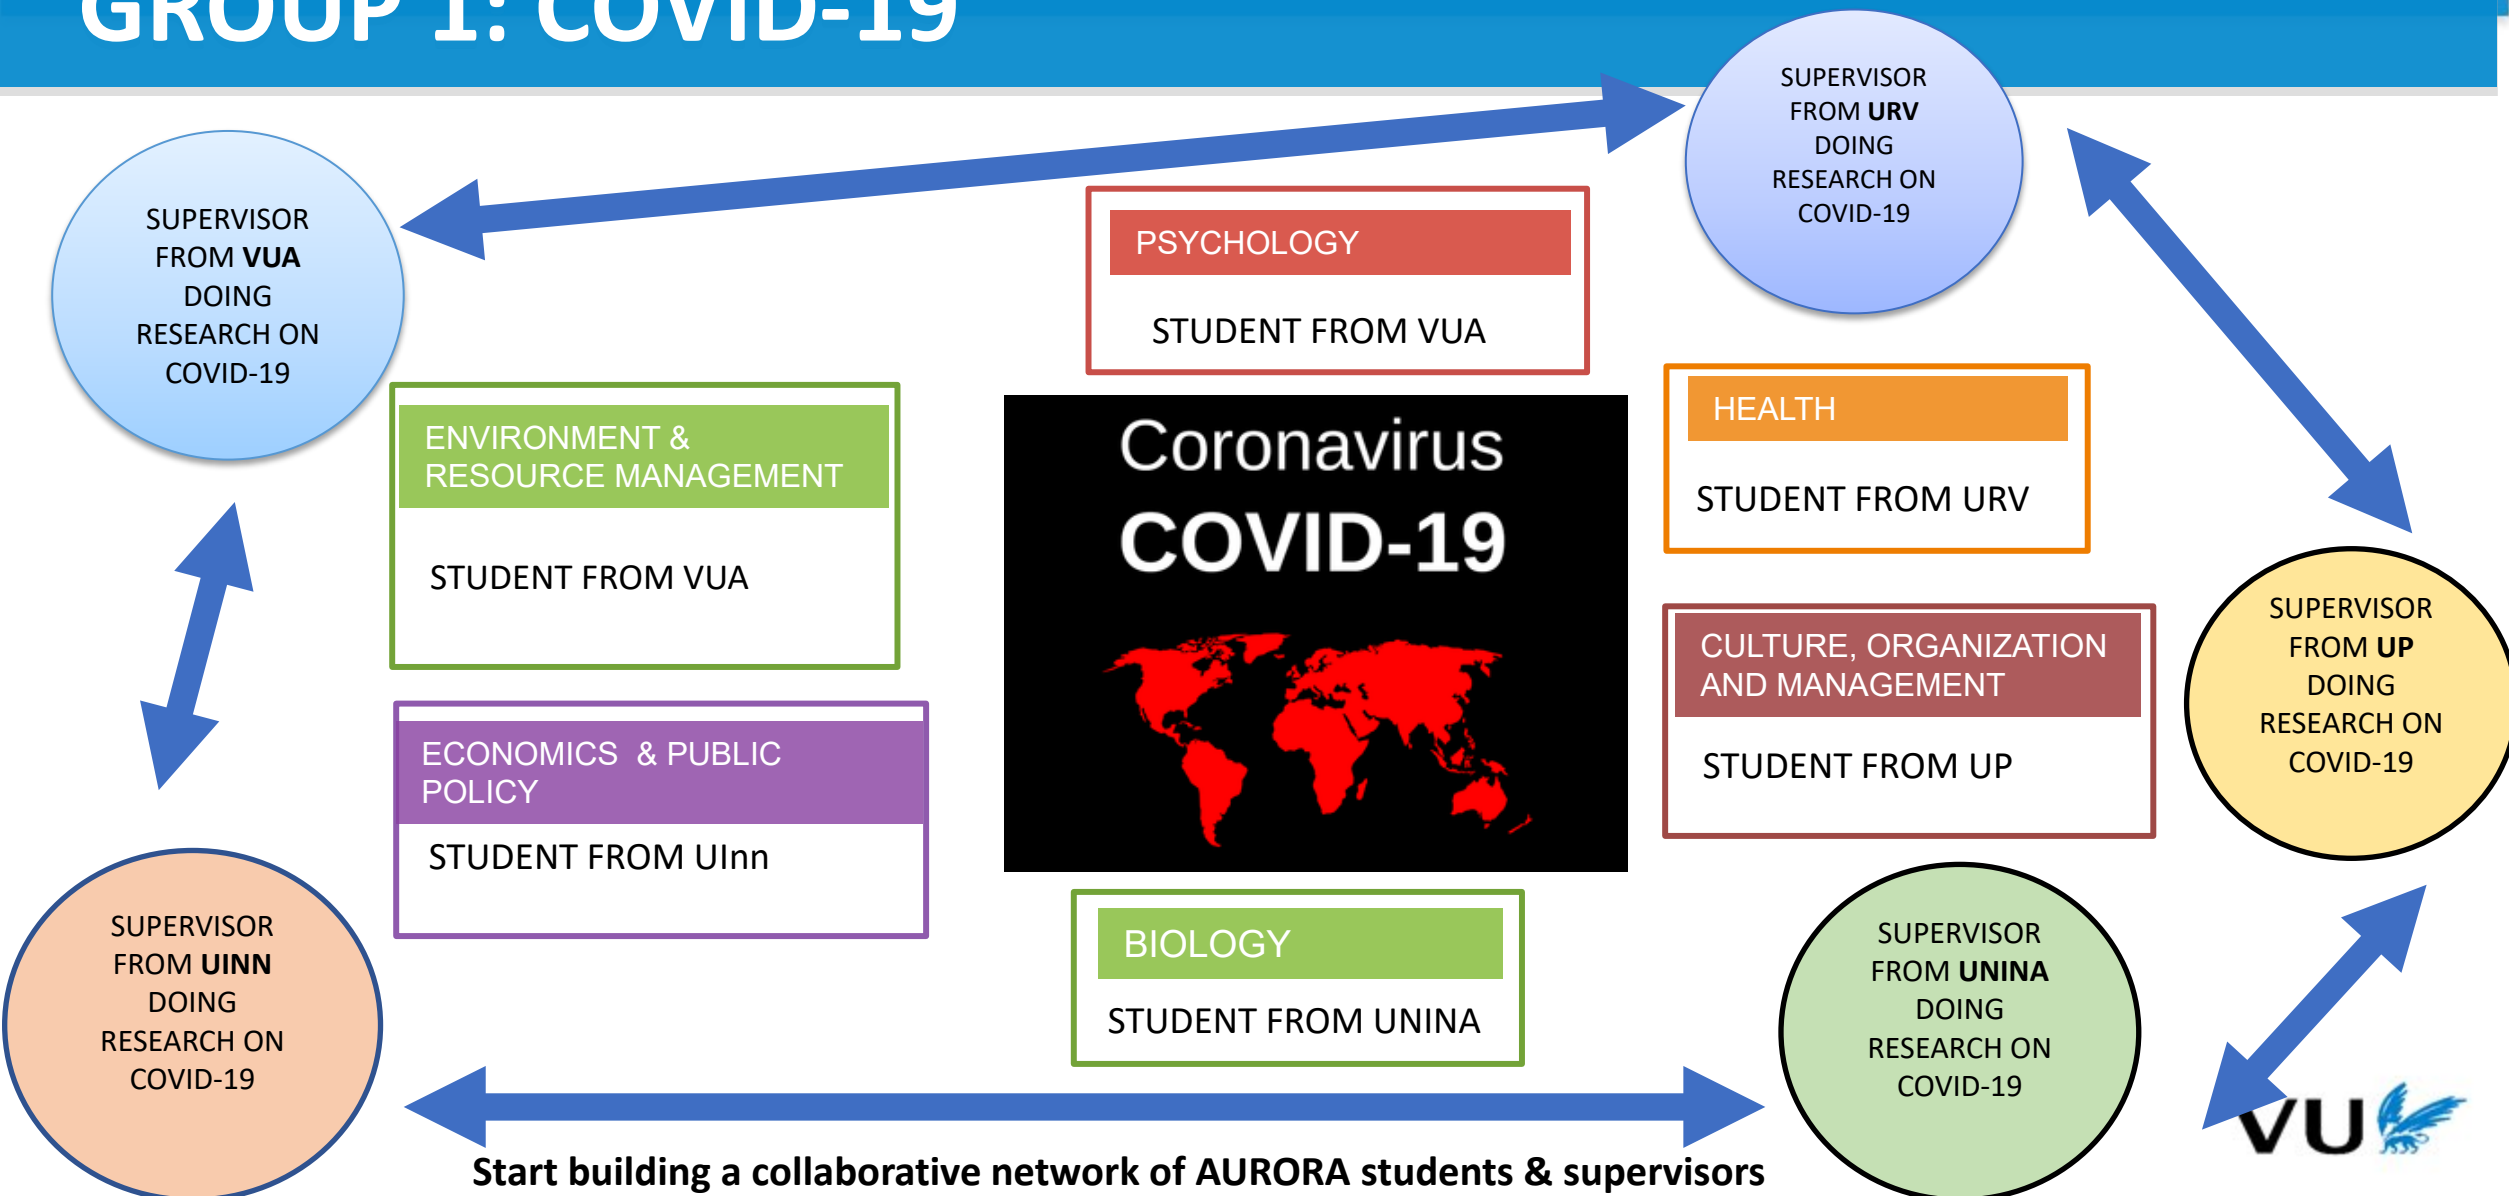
GROUP 1: COVID-19

SUPERVISOR FROM **VUA** DOING RESEARCH ON COVID-19

SUPERVISOR FROM **URV** DOING RESEARCH ON COVID-19

PSYCHOLOGY

STUDENT FROM VUA

ENVIRONMENT & RESOURCE MANAGEMENT

STUDENT FROM VUA

Coronavirus
COVID-19

HEALTH

STUDENT FROM URV

CULTURE, ORGANIZATION AND MANAGEMENT

STUDENT FROM UP

SUPERVISOR FROM **UP** DOING RESEARCH ON COVID-19

ECONOMICS & PUBLIC POLICY

STUDENT FROM UInn

BIOLOGY

STUDENT FROM UNINA

SUPERVISOR FROM **UINN** DOING RESEARCH ON COVID-19

SUPERVISOR FROM **UNINA** DOING RESEARCH ON COVID-19

VU

Start building a collaborative network of AURORA students & supervisors